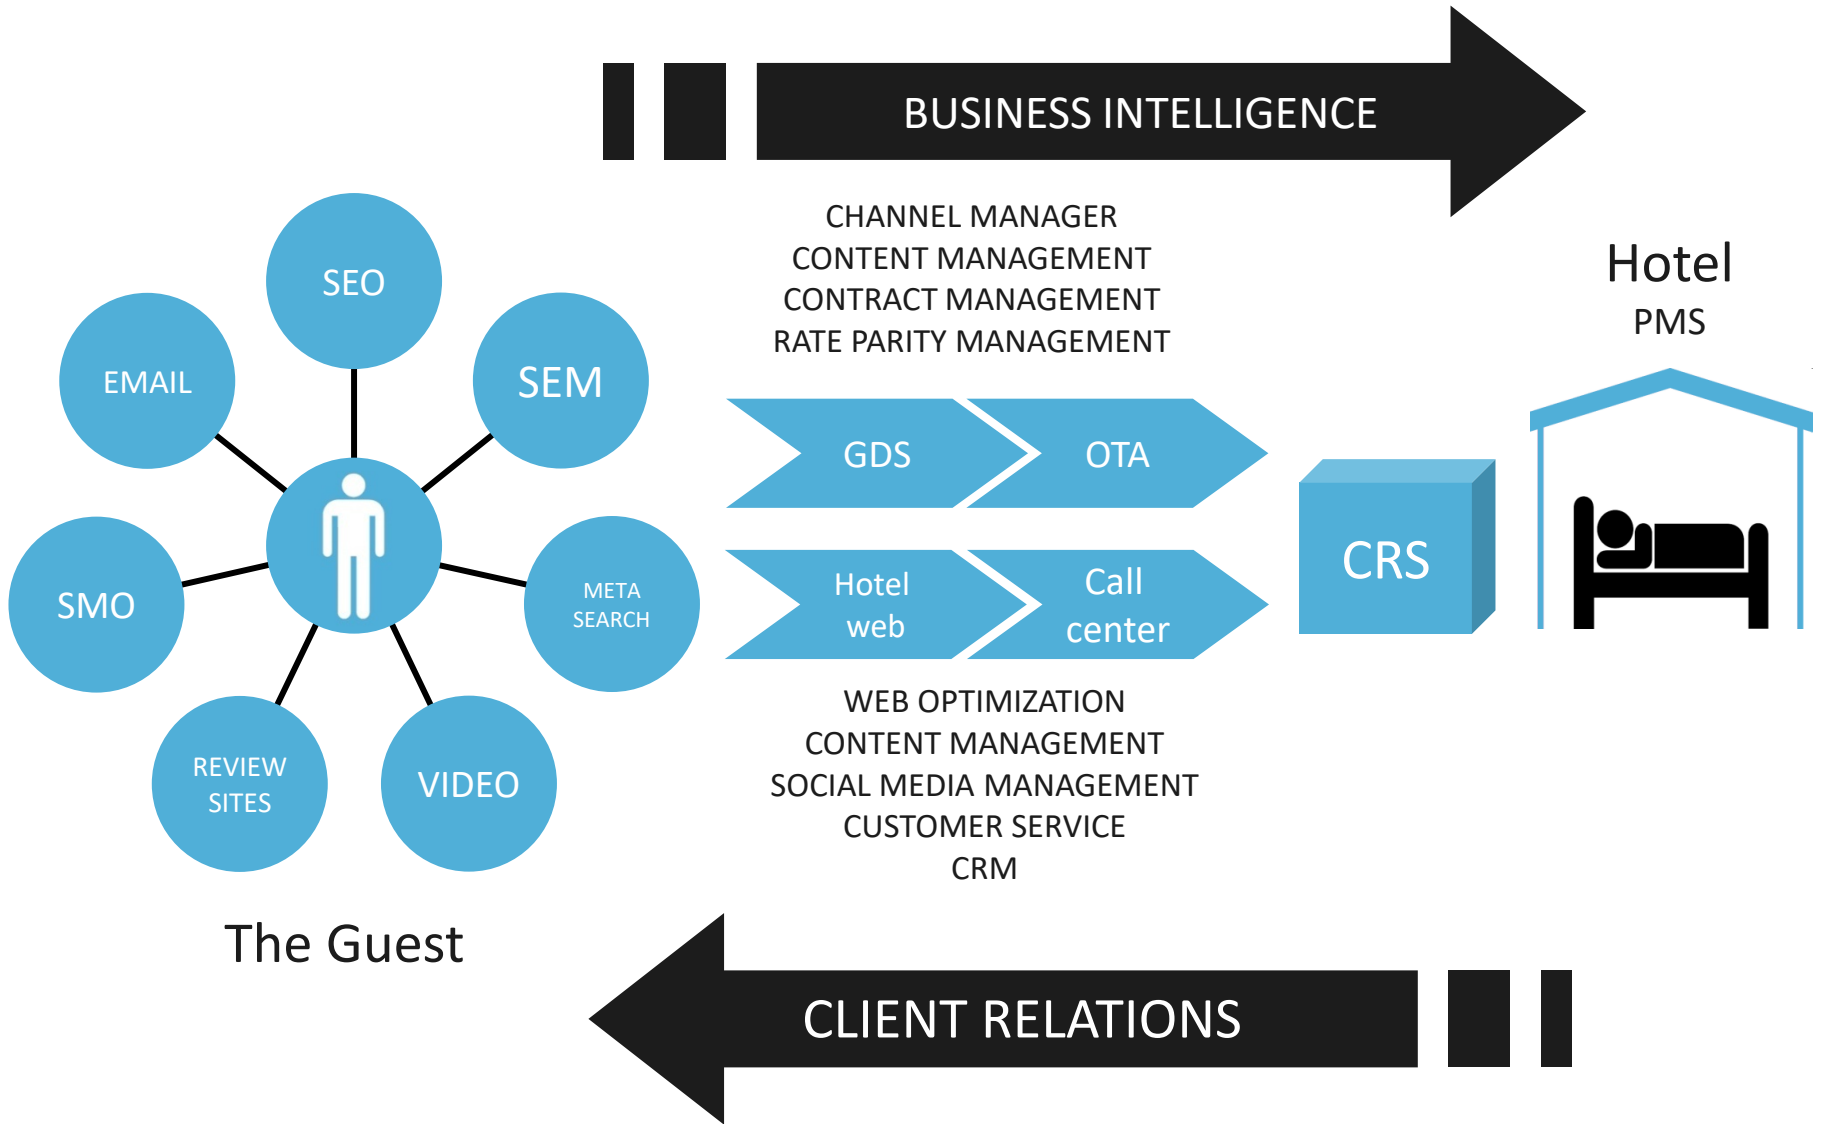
BUSINESS INTELLIGENCE

SEO
EMAIL
SEM
SMO
META SEARCH
REVIEW SITES
VIDEO

The Guest

CHANNEL MANAGER
CONTENT MANAGEMENT
CONTRACT MANAGEMENT
RATE PARITY MANAGEMENT

GDS
OTA
Hotel web
Call center

CRS

Hotel
PMS

WEB OPTIMIZATION
CONTENT MANAGEMENT
SOCIAL MEDIA MANAGEMENT
CUSTOMER SERVICE
CRM

CLIENT RELATIONS